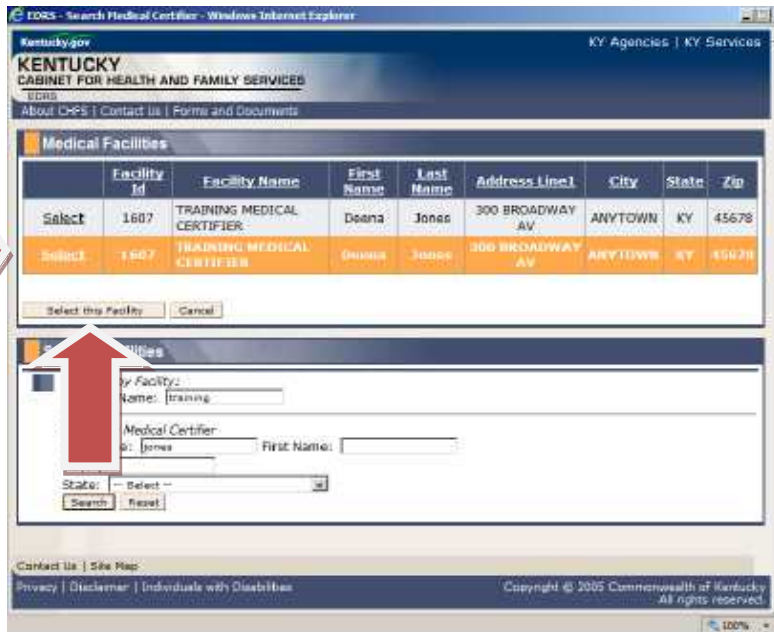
EDRS - Search Medical Certifier - Windows Internet Explorer

Kentucky.gov

KY Agencies | KY Services

KENTUCKY
CABINET FOR HEALTH AND FAMILY SERVICES
EDRS

About CHFS | Contact Us | Forms and Documents

Medical Facilities

| | Facility Id | Facility Name | First Name | Last Name | Address Line1 | City | State | Zip |
|---|---|---|---|---|---|---|---|---|
| Select | 1607 | TRAINING MEDICAL CERTIFIER | Deana | Jones | 300 BROADWAY AV | ANYTOWN | KY | 45678 |
| Select | 1607 | TRAINING MEDICAL CERTIFIER | Deana | Jones | 300 BROADWAY AV | ANYTOWN | KY | 45678 |

Select this Facility | Cancel

S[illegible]ilities

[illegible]y Facility:
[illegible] Name: training

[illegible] Medical Certifier
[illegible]: jones First Name:

State: -- Select --

Search | Reset

Contact Us | Site Map

Privacy | Disclaimer | Individuals with Disabilities

Copyright © 2005 Commonwealth of Kentucky
All rights reserved.

100%